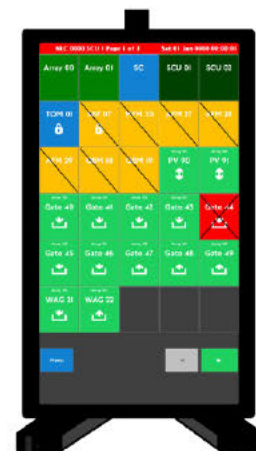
NEC 0000 SCU 1 Page 1 of 3 Sat 01 Jan 0000 00:00:00

Array 00
Array 01
SC
SCU 01
SCU 02

TOPR 01
SAT 01
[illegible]
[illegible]
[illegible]

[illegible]
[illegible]
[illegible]
PV 00
PV 01

Gate 40
Gate 41
Gate 42
Gate 43
Gate 44

Gate 45
Gate 46
Gate 47
Gate 48
Gate 49

WAG 31
WAG 32

Prev
<
>